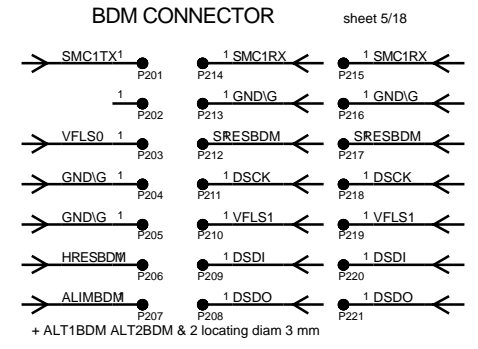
BDM CONNECTOR sheet 5/18

SMC1TX 1 P201
1 SMC1RX P214
1 SMC1RX P215

1 P202
1 GND\G P213
1 GND\G P216

VFLS0 1 P203
SRESBDM P212
SRESBDM P217

GND\G 1 P204
1 DSCK P211
1 DSCK P218

GND\G 1 P205
1 VFLS1 P210
1 VFLS1 P219

HRESBDM P206
1 DSDI P209
1 DSDI P220

ALIMBDM P207
1 DSDO P208
1 DSDO P221

+ ALT1BDM ALT2BDM & 2 locating diam 3 mm